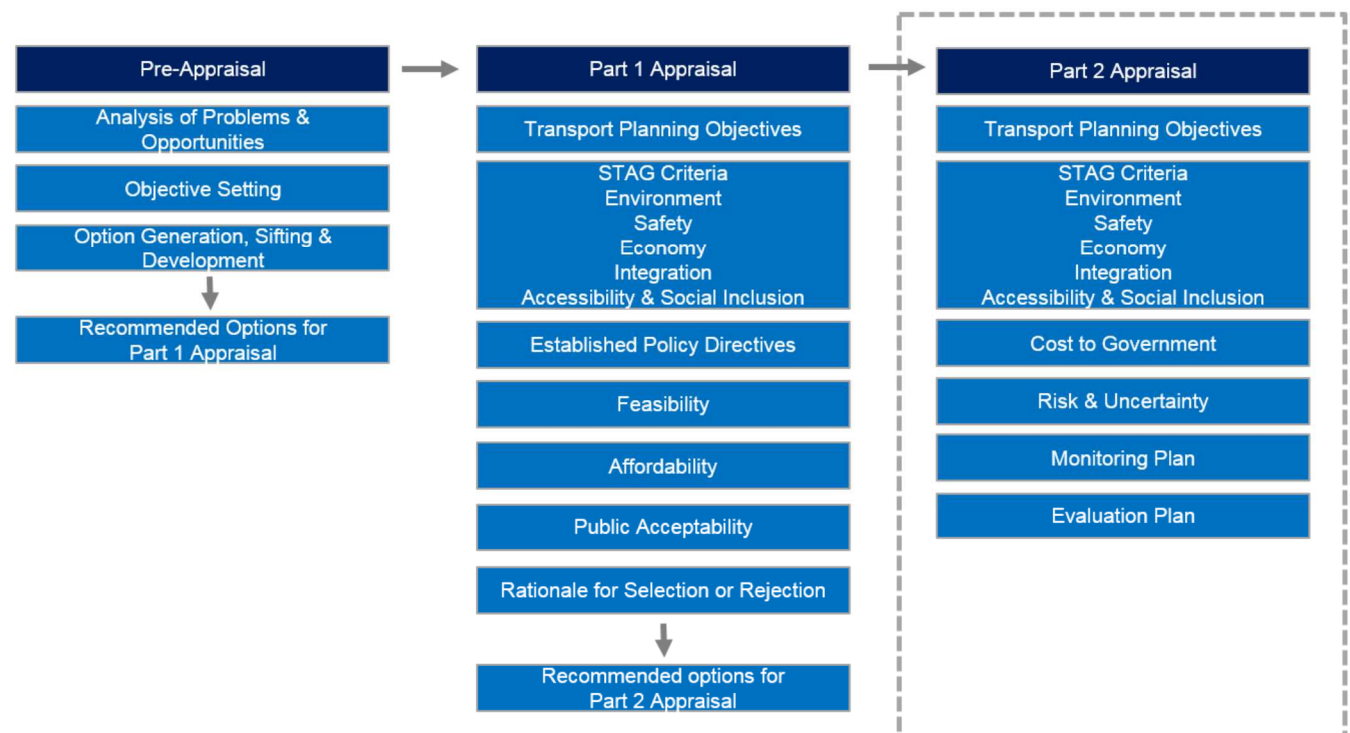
Pre-Appraisal

Analysis of Problems & Opportunities

Objective Setting

Option Generation, Sifting & Development

Recommended Options for Part 1 Appraisal

Part 1 Appraisal

Transport Planning Objectives

STAG Criteria
Environment
Safety
Economy
Integration
Accessibility & Social Inclusion

Established Policy Directives

Feasibility

Affordability

Public Acceptability

Rationale for Selection or Rejection

Recommended options for Part 2 Appraisal

Part 2 Appraisal

Transport Planning Objectives

STAG Criteria
Environment
Safety
Economy
Integration
Accessibility & Social Inclusion

Cost to Government

Risk & Uncertainty

Monitoring Plan

Evaluation Plan